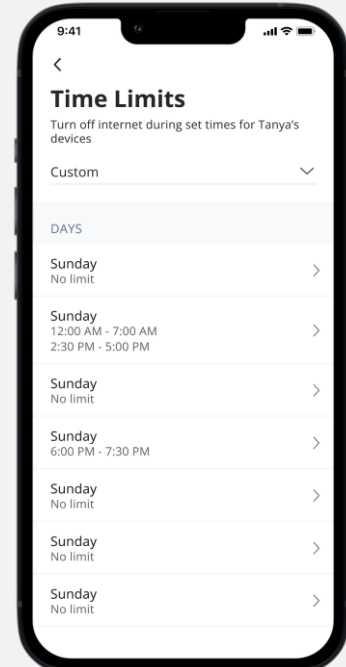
9:41

<

Time Limits

Turn off internet during set times for Tanya's devices

Custom

DAYS

Sunday
No limit

Sunday
12:00 AM - 7:00 AM
2:30 PM - 5:00 PM

Sunday
No limit

Sunday
6:00 PM - 7:30 PM

Sunday
No limit

Sunday
No limit

Sunday
No limit